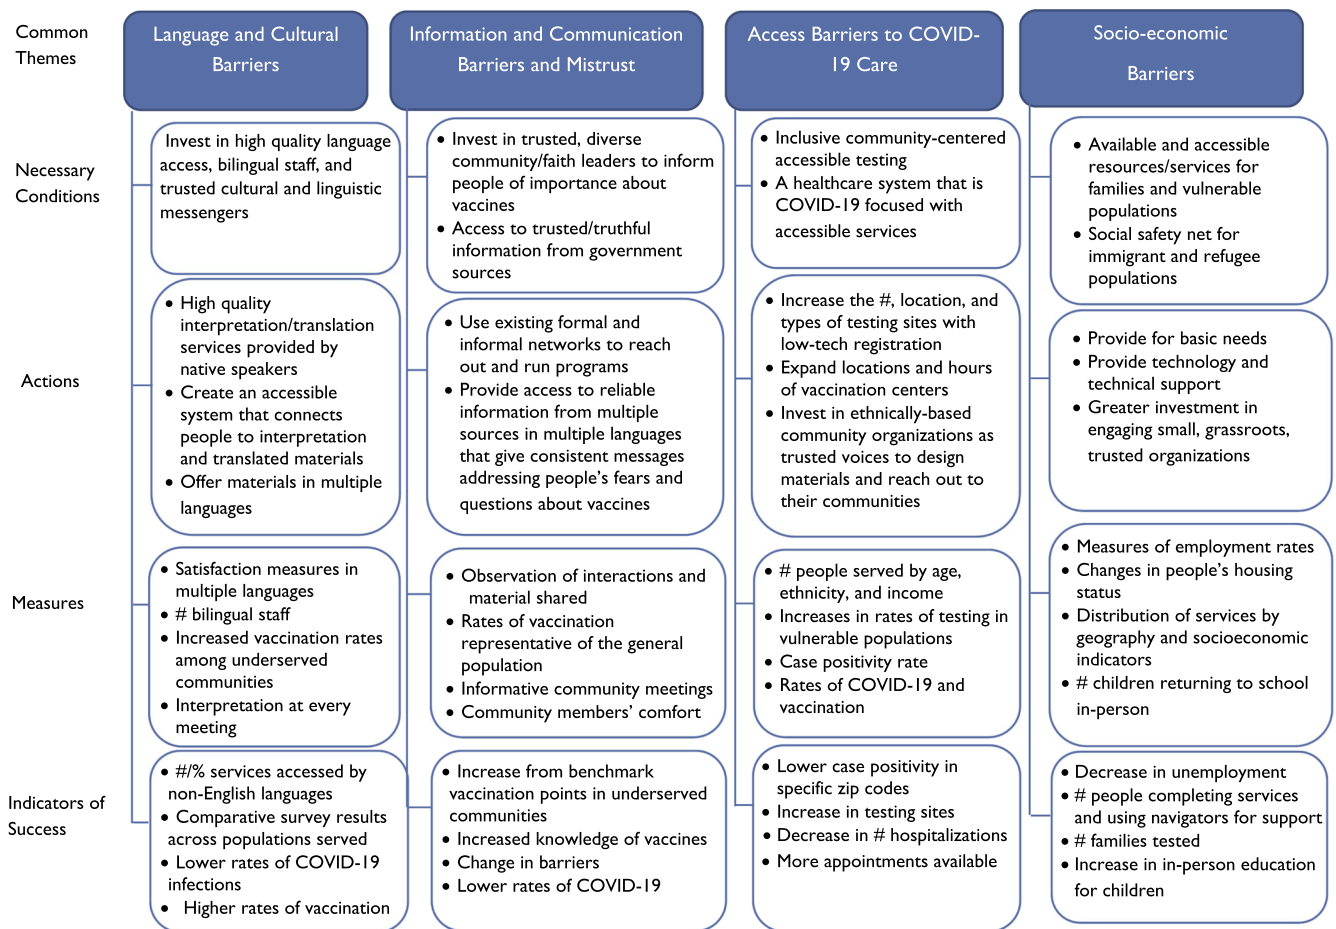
Common Themes

Language and Cultural Barriers

Information and Communication Barriers and Mistrust

Access Barriers to COVID-19 Care

Socio-economic Barriers

Necessary Conditions

Invest in high quality language access, bilingual staff, and trusted cultural and linguistic messengers

- Invest in trusted, diverse community/faith leaders to inform people of importance about vaccines
- Access to trusted/truthful information from government sources

- Inclusive community-centered accessible testing
- A healthcare system that is COVID-19 focused with accessible services

- Available and accessible resources/services for families and vulnerable populations
- Social safety net for immigrant and refugee populations

Actions

- High quality interpretation/translation services provided by native speakers
- Create an accessible system that connects people to interpretation and translated materials
- Offer materials in multiple languages

- Use existing formal and informal networks to reach out and run programs
- Provide access to reliable information from multiple sources in multiple languages that give consistent messages addressing people's fears and questions about vaccines

- Increase the #, location, and types of testing sites with low-tech registration
- Expand locations and hours of vaccination centers
- Invest in ethnically-based community organizations as trusted voices to design materials and reach out to their communities

- Provide for basic needs
- Provide technology and technical support
- Greater investment in engaging small, grassroots, trusted organizations

Measures

- Satisfaction measures in multiple languages
- # bilingual staff
- Increased vaccination rates among underserved communities
- Interpretation at every meeting

- Observation of interactions and material shared
- Rates of vaccination representative of the general population
- Informative community meetings
- Community members' comfort

- # people served by age, ethnicity, and income
- Increases in rates of testing in vulnerable populations
- Case positivity rate
- Rates of COVID-19 and vaccination

- Measures of employment rates
- Changes in people's housing status
- Distribution of services by geography and socioeconomic indicators
- # children returning to school in-person

Indicators of Success

- #/% services accessed by non-English languages
- Comparative survey results across populations served
- Lower rates of COVID-19 infections
- Higher rates of vaccination

- Increase from benchmark vaccination points in underserved communities
- Increased knowledge of vaccines
- Change in barriers
- Lower rates of COVID-19

- Lower case positivity in specific zip codes
- Increase in testing sites
- Decrease in # hospitalizations
- More appointments available

- Decrease in unemployment
- # people completing services and using navigators for support
- # families tested
- Increase in in-person education for children